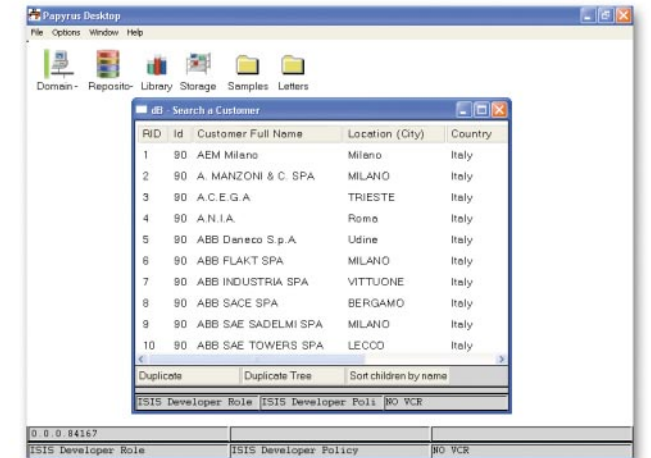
Papyrus Desktop

File Options Window Help

Domain- Reposito- Library Storage Samples Letters

dB - Search a Customer

| RID | Id | Customer Full Name | Location (City) | Country |
|---|---|---|---|---|
| 1 | 90 | AEM Milano | Milano | Italy |
| 2 | 90 | A. MANZONI & C. SPA | MILANO | Italy |
| 3 | 90 | A.C.E.G.A | TRIESTE | Italy |
| 4 | 90 | A.N.I.A. | Roma | Italy |
| 5 | 90 | ABB Daneco S.p.A. | Udine | Italy |
| 6 | 90 | ABB FLAKT SPA | MILANO | Italy |
| 7 | 90 | ABB INDUSTRIA SPA | VITTUONE | Italy |
| 8 | 90 | ABB SACE SPA | BERGAMO | Italy |
| 9 | 90 | ABB SAE SADELMI SPA | MILANO | Italy |
| 10 | 90 | ABB SAE TOWERS SPA | LECCO | Italy |

Duplicate Duplicate Tree Sort children by name

ISIS Developer Role ISIS Developer Poli NO VCR

0.0.0.84167

ISIS Developer Role ISIS Developer Policy NO VCR